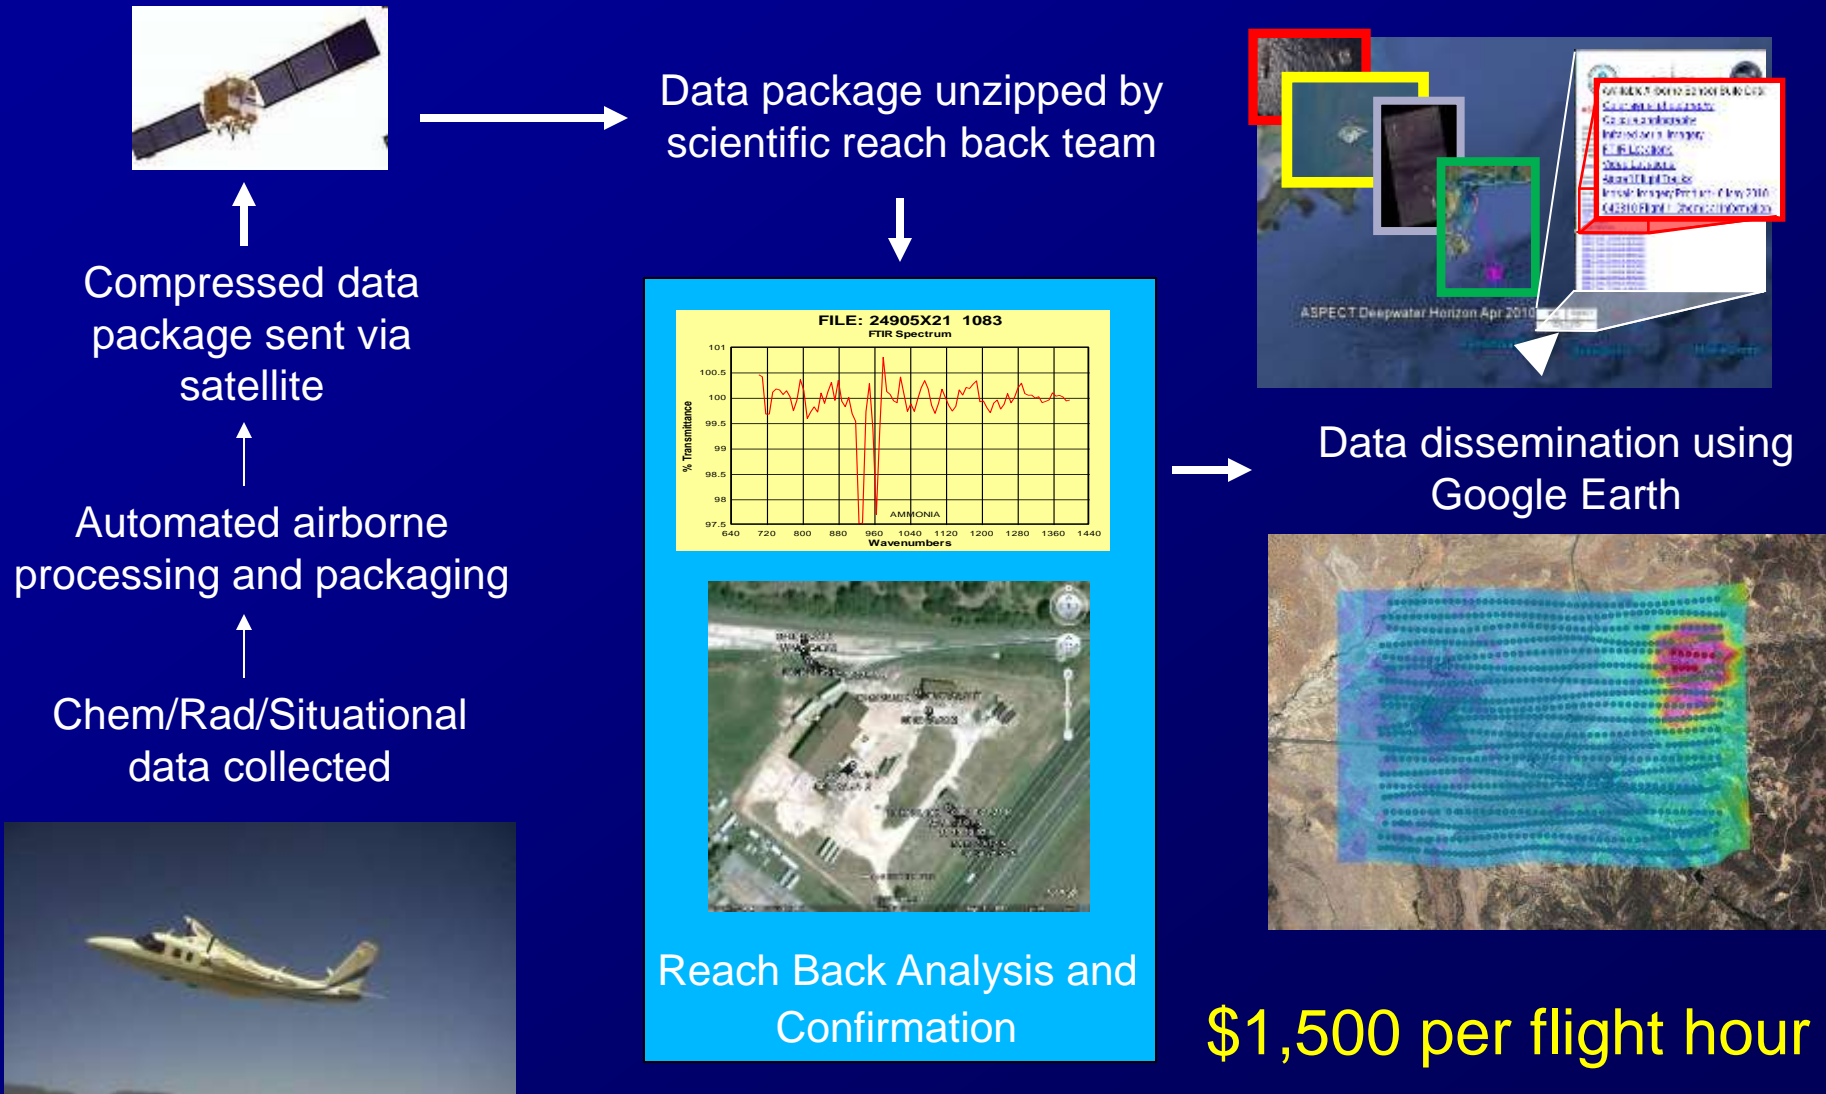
Compressed data package sent via satellite

Automated airborne processing and packaging

Chem/Rad/Situational data collected

Data package unzipped by scientific reach back team

FILE: 24905X21 1083
FTIR Spectrum

% Transmittance

101
100.5
100
99.5
99
98.5
98
97.5

640 720 800 880 960 1040 1120 1200 1280 1360 1440
Wavenumbers

AMMONIA

Reach Back Analysis and Confirmation

ASPECT Deepwater Horizon Apr 2010

Data dissemination using Google Earth

$1,500 per flight hour